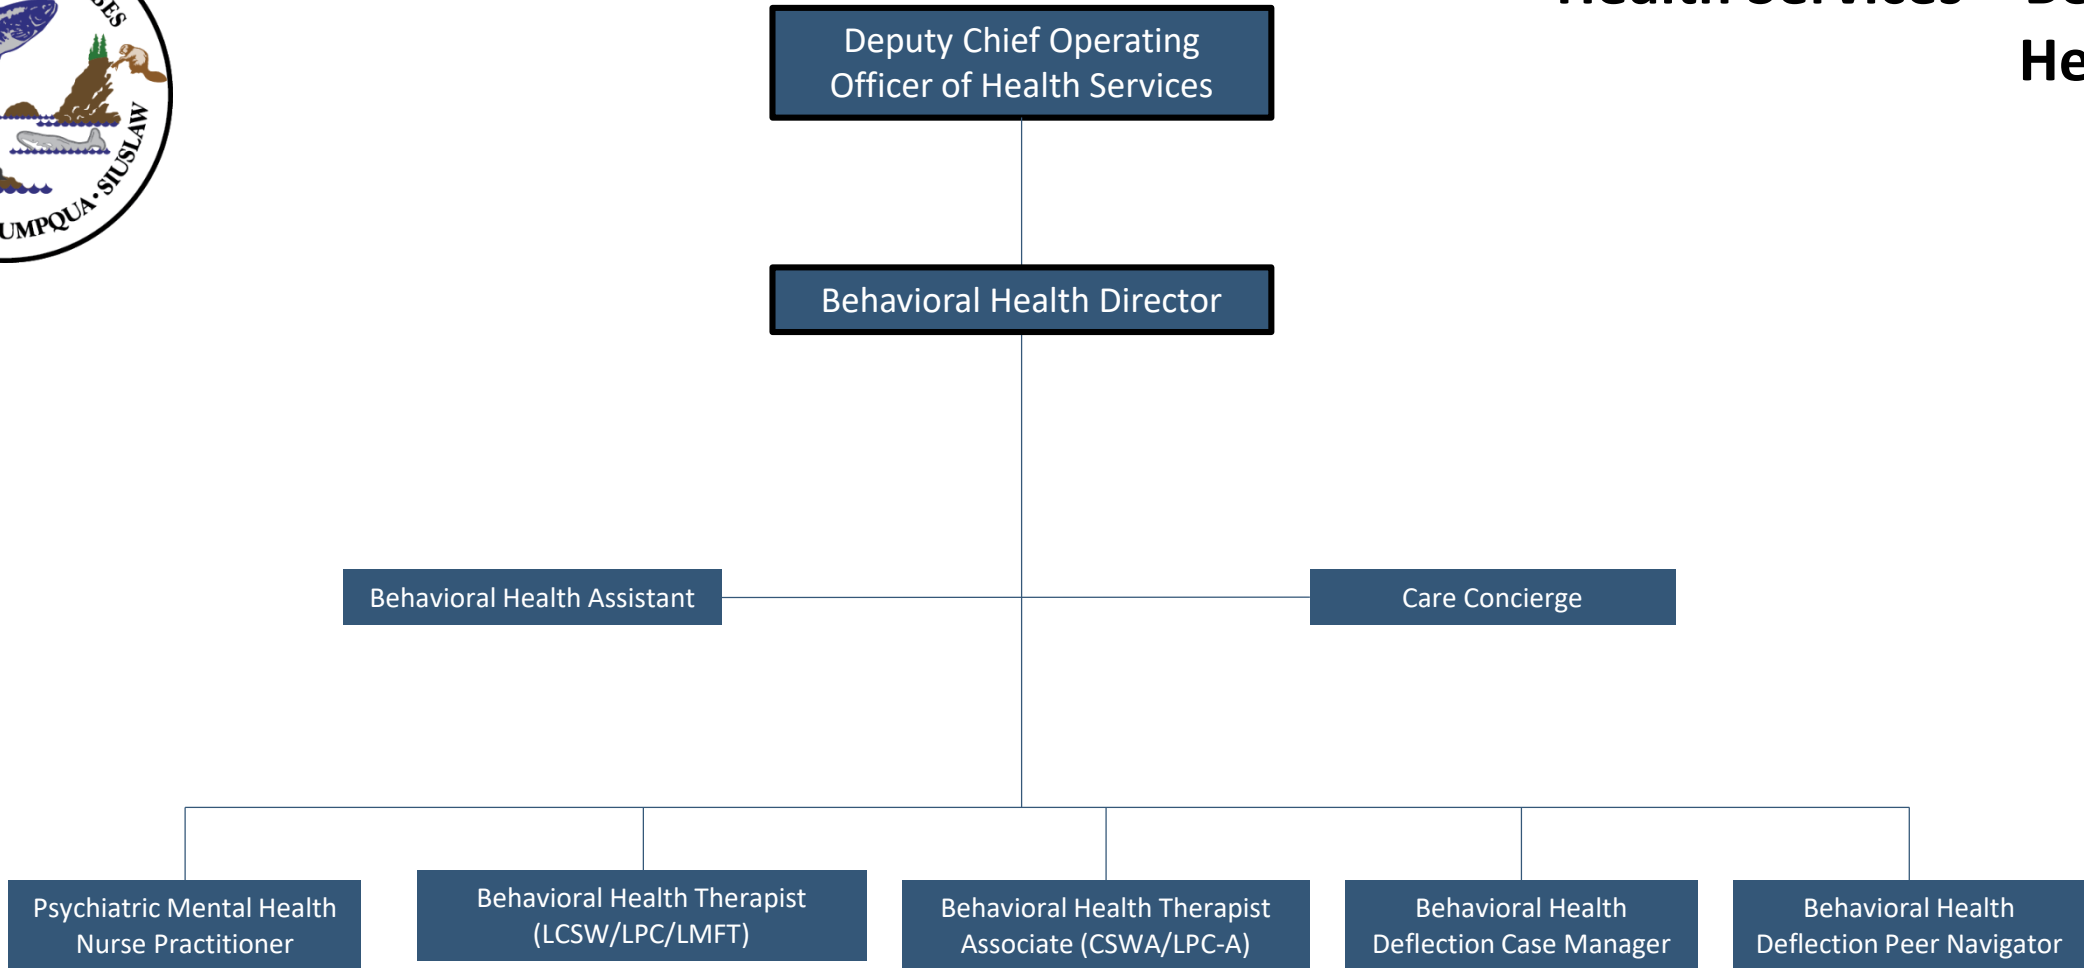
ES

UMPQUA · SIUSLAW

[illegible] Health Services – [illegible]
He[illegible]

Deputy Chief Operating Officer of Health Services

Behavioral Health Director

Behavioral Health Assistant

Care Concierge

Psychiatric Mental Health Nurse Practitioner

Behavioral Health Therapist (LCSW/LPC/LMFT)

Behavioral Health Therapist Associate (CSWA/LPC-A)

Behavioral Health Deflection Case Manager

Behavioral Health Deflection Peer Navigator